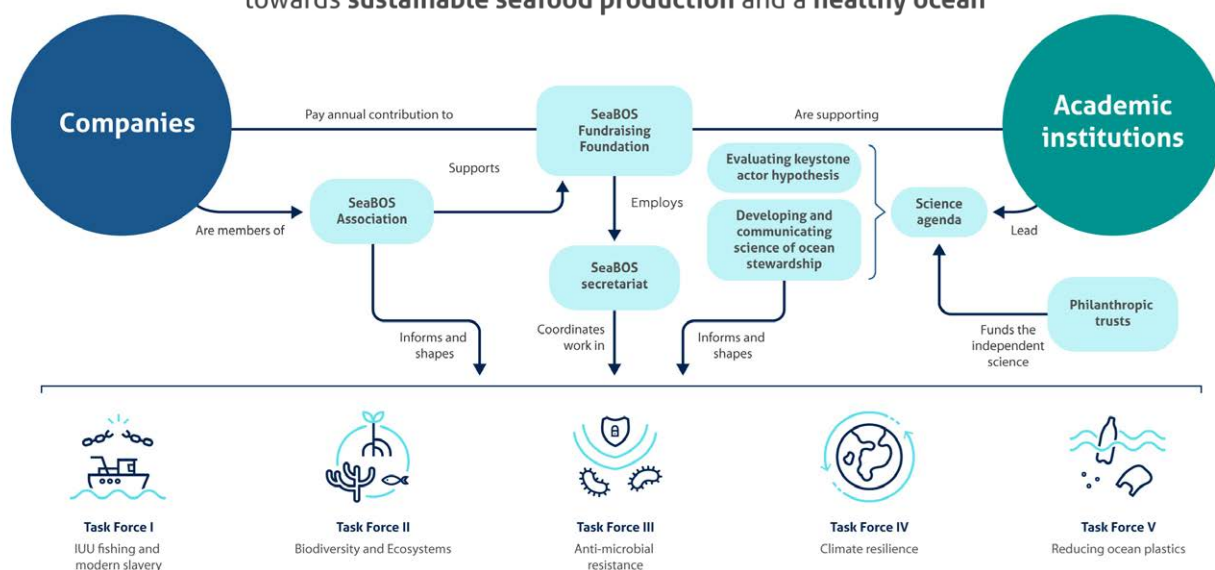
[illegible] sustainable seafood production and a healthy ocean

Companies

Pay annual contribution to

SeaBOS Fundraising Foundation

Are supporting

Academic institutions

Supports

SeaBOS Association

Are members of

Employs

SeaBOS secretariat

Evaluating keystone actor hypothesis

Developing and communicating science of ocean stewardship

Science agenda

Lead

Philanthropic trusts

Funds the independent science

Informs and shapes

Coordinates work in

Informs and shapes

Task Force I
IUU fishing and modern slavery

Task Force II
Biodiversity and Ecosystems

Task Force III
Anti-microbial resistance

Task Force IV
Climate resilience

Task Force V
Reducing ocean plastics